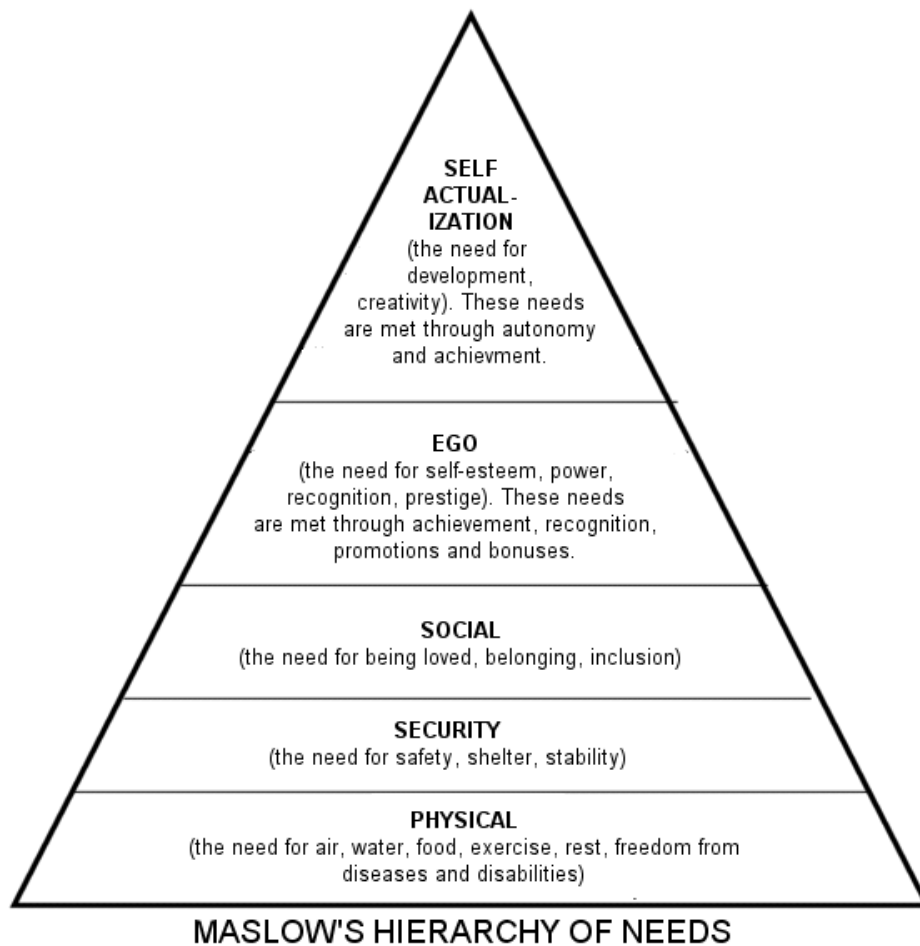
SELF ACTUALIZATION
(the need for development, creativity). These needs are met through autonomy and achievment.

EGO
(the need for self-esteem, power, recognition, prestige). These needs are met through achievement, recognition, promotions and bonuses.

SOCIAL
(the need for being loved, belonging, inclusion)

SECURITY
(the need for safety, shelter, stability)

PHYSICAL
(the need for air, water, food, exercise, rest, freedom from diseases and disabilities)

MASLOW'S HIERARCHY OF NEEDS